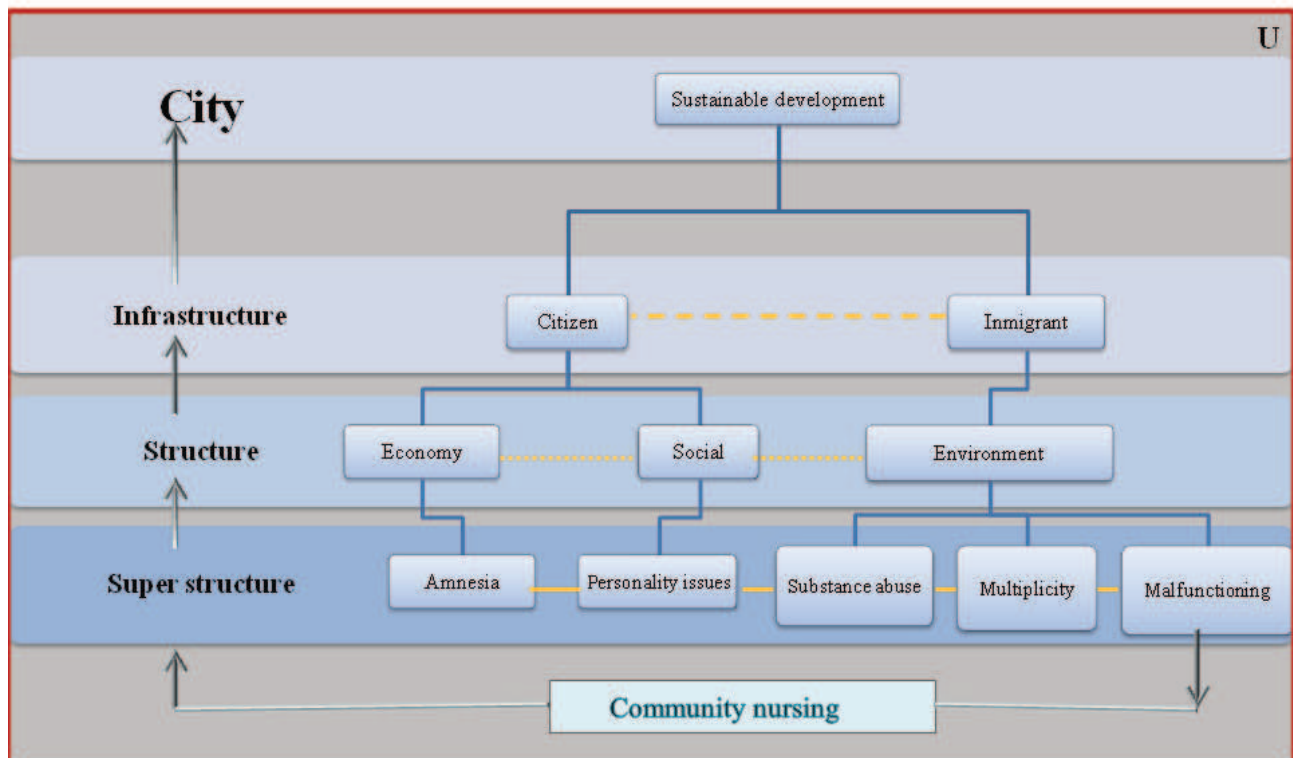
U

City

Sustainable development

Infrastructure

Citizen

Inmigrant

Structure

Economy

Social

Environment

Super structure

Amnesia

Personality issues

Substance abuse

Multiplicity

Malfunctioning

Community nursing